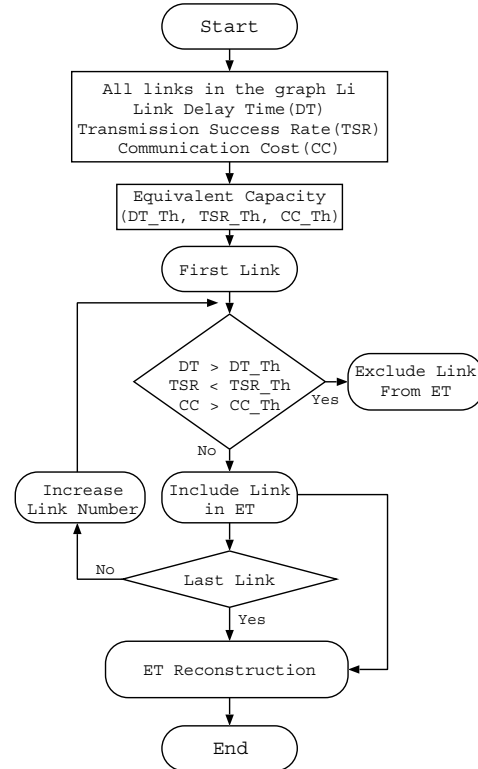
Start

All links in the graph Li
Link Delay Time(DT)
Transmission Success Rate(TSR)
Communication Cost(CC)

Equivalent Capacity
(DT_Th, TSR_Th, CC_Th)

First Link

DT > DT_Th
TSR < TSR_Th
CC > CC_Th

Yes

Exclude Link
From ET

No

Increase
Link Number

Include Link
in ET

No

Last Link

Yes

ET Reconstruction

End